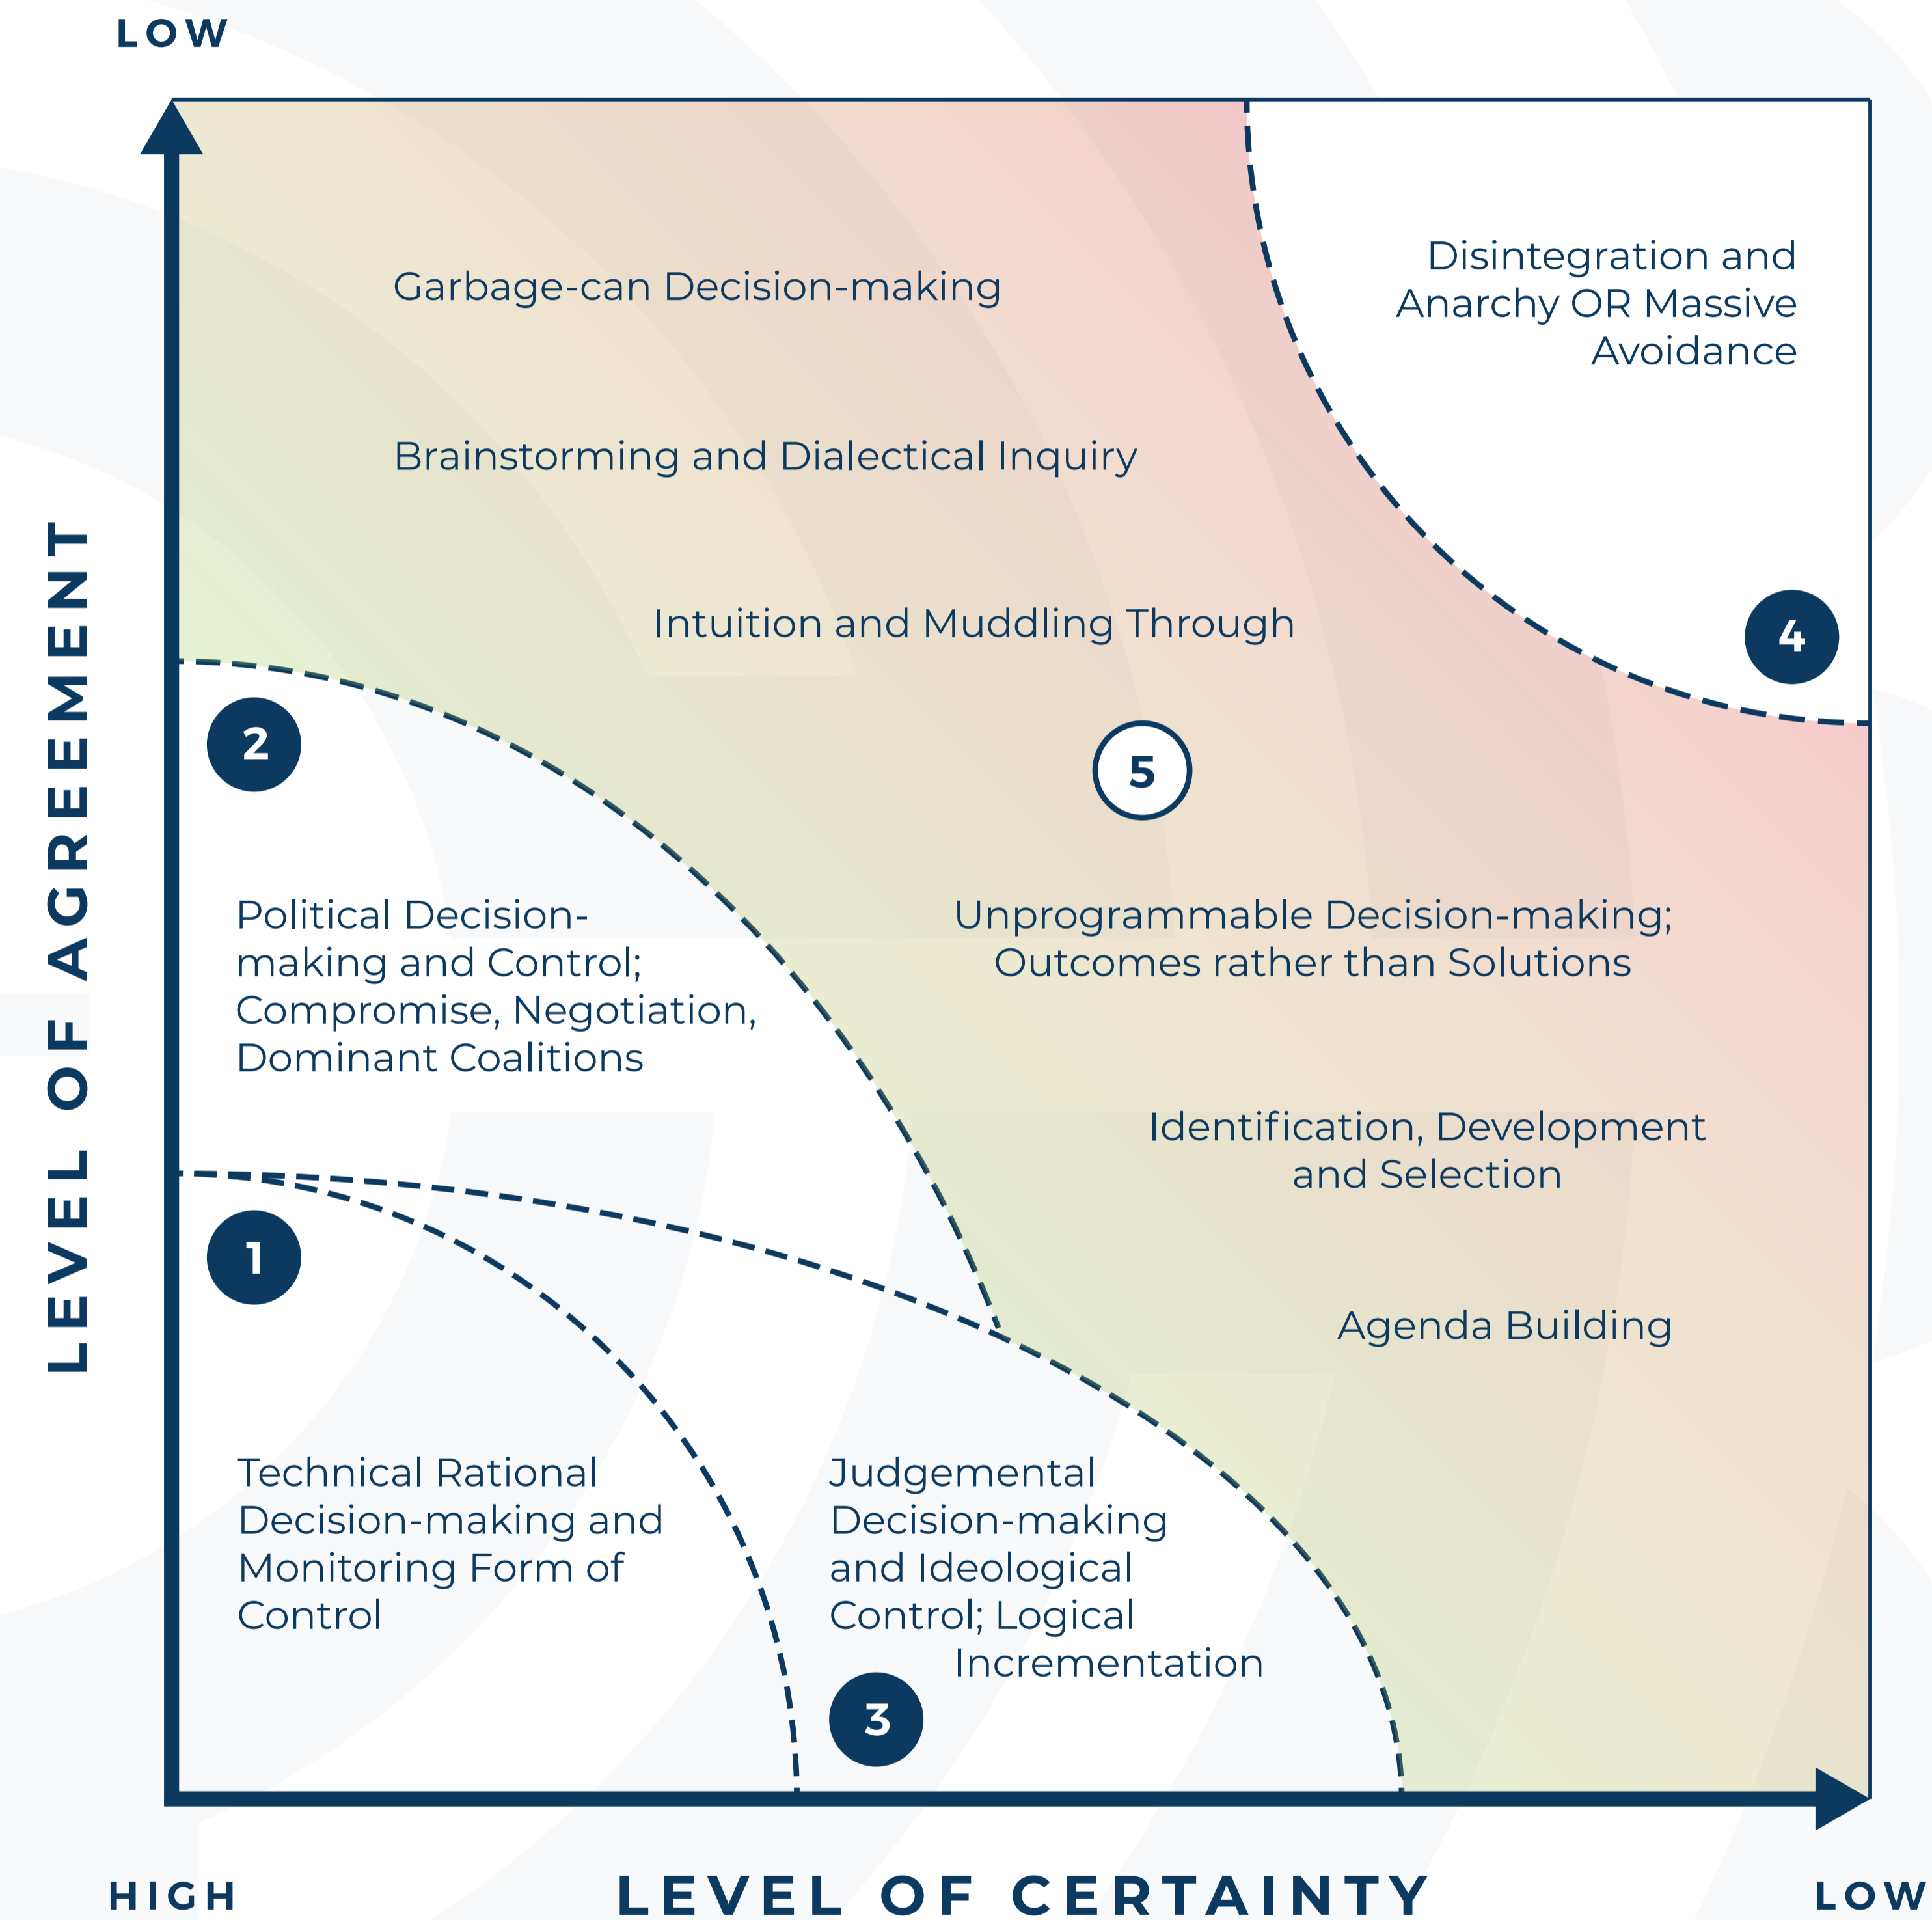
LOW

LEVEL OF AGREEMENT

Garbage-can Decision-making

Disintegration and Anarchy OR Massive Avoidance

Brainstorming and Dialectical Inquiry

Intuition and Muddling Through

4

2

5

Political Decision-making and Control; Compromise, Negotiation, Dominant Coalitions

Unprogrammable Decision-making; Outcomes rather than Solutions

Identification, Development and Selection

1

Agenda Building

Technical Rational Decision-making and Monitoring Form of Control

Judgemental Decision-making and Ideological Control; Logical Incrementation

3

HIGH

LEVEL OF CERTAINTY

LOW